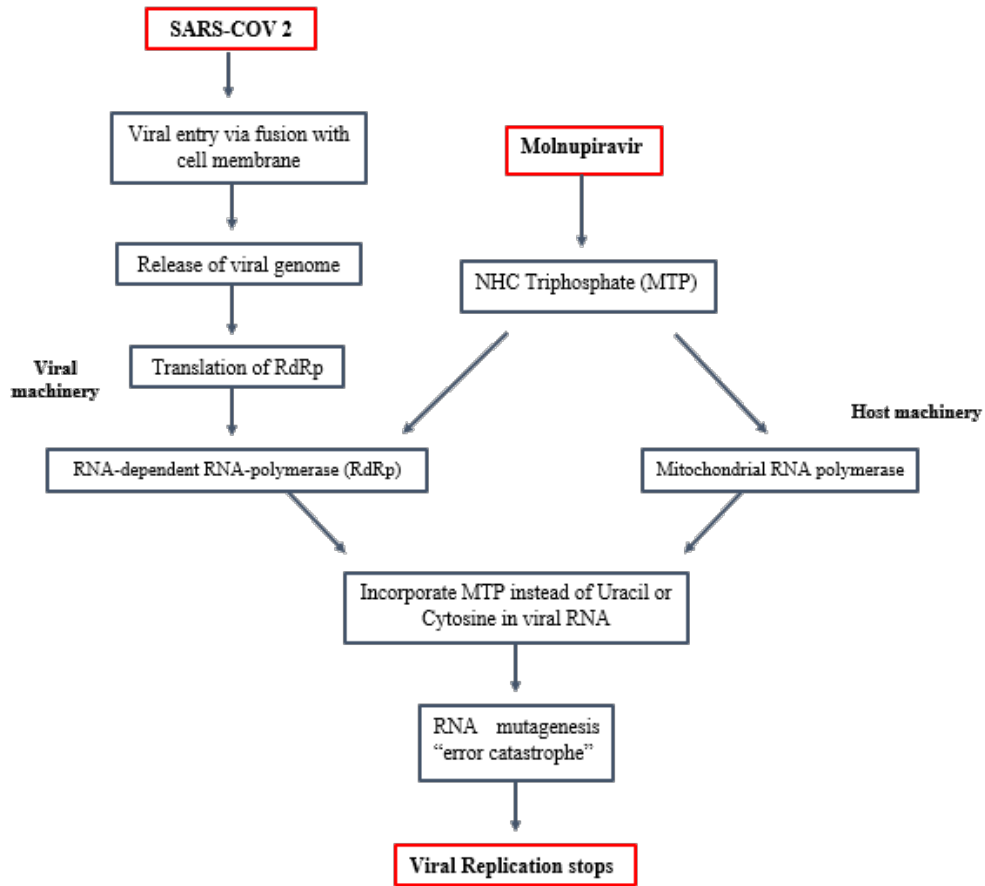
SARS-COV 2

Viral entry via fusion with cell membrane

Molnupiravir

Release of viral genome

NHC Triphosphate (MTP)

Viral machinery

Translation of RdRp

Host machinery

RNA-dependent RNA-polymerase (RdRp)

Mitochondrial RNA polymerase

Incorporate MTP instead of Uracil or Cytosine in viral RNA

RNA mutagenesis "error catastrophe"

Viral Replication stops